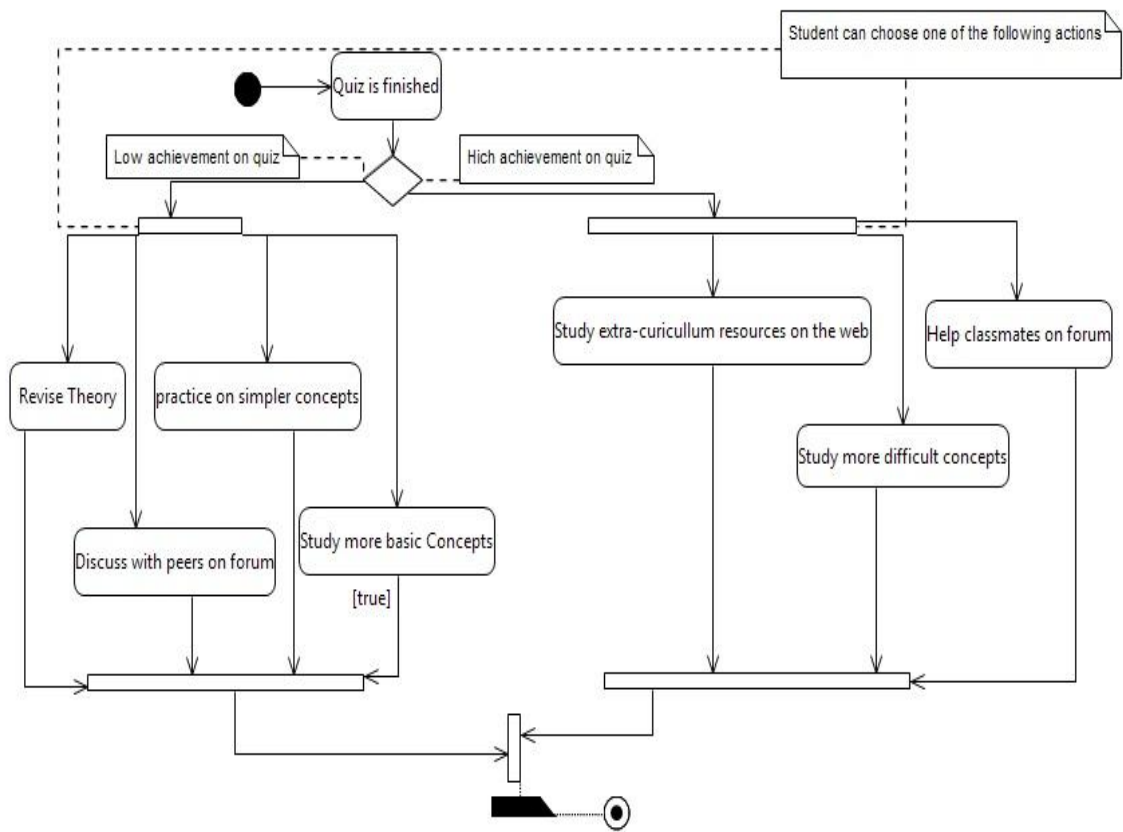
Student can choose one of the following actions

Quiz is finished

Low achievement on quiz

Hich achievement on quiz

Revise Theory

practice on simpler concepts

Discuss with peers on forum

Study more basic Concepts

[true]

Study extra-curicullum resources on the web

Help classmates on forum

Study more difficult concepts